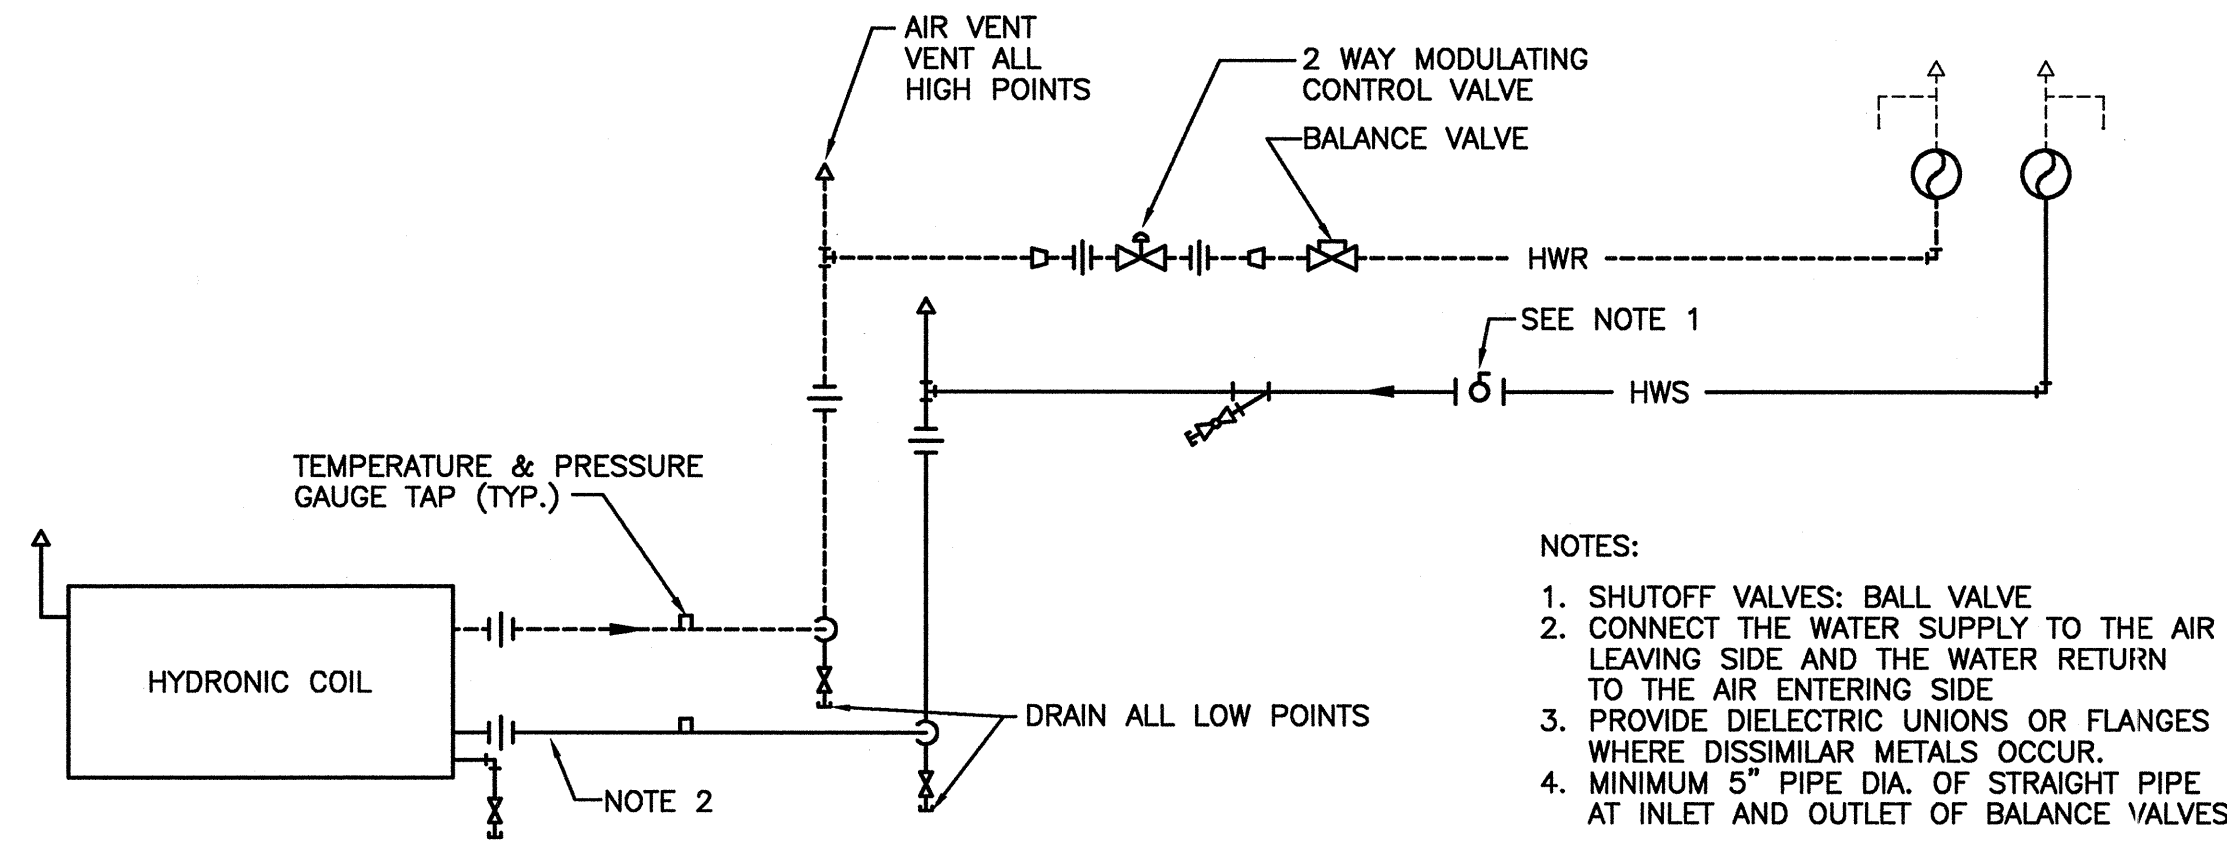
AIR VENT
VENT ALL
HIGH POINTS

2 WAY MODULATING
CONTROL VALVE

BALANCE VALVE

HWR

SEE NOTE 1

HWS

TEMPERATURE & PRESSURE
GAUGE TAP (TYP.)

HYDRONIC COIL

DRAIN ALL LOW POINTS

NOTE 2

NOTES:

1. SHUTOFF VALVES: BALL VALVE
2. CONNECT THE WATER SUPPLY TO THE AIR LEAVING SIDE AND THE WATER RETURN TO THE AIR ENTERING SIDE
3. PROVIDE DIELECTRIC UNIONS OR FLANGES WHERE DISSIMILAR METALS OCCUR.
4. MINIMUM 5" PIPE DIA. OF STRAIGHT PIPE AT INLET AND OUTLET OF BALANCE VALVES